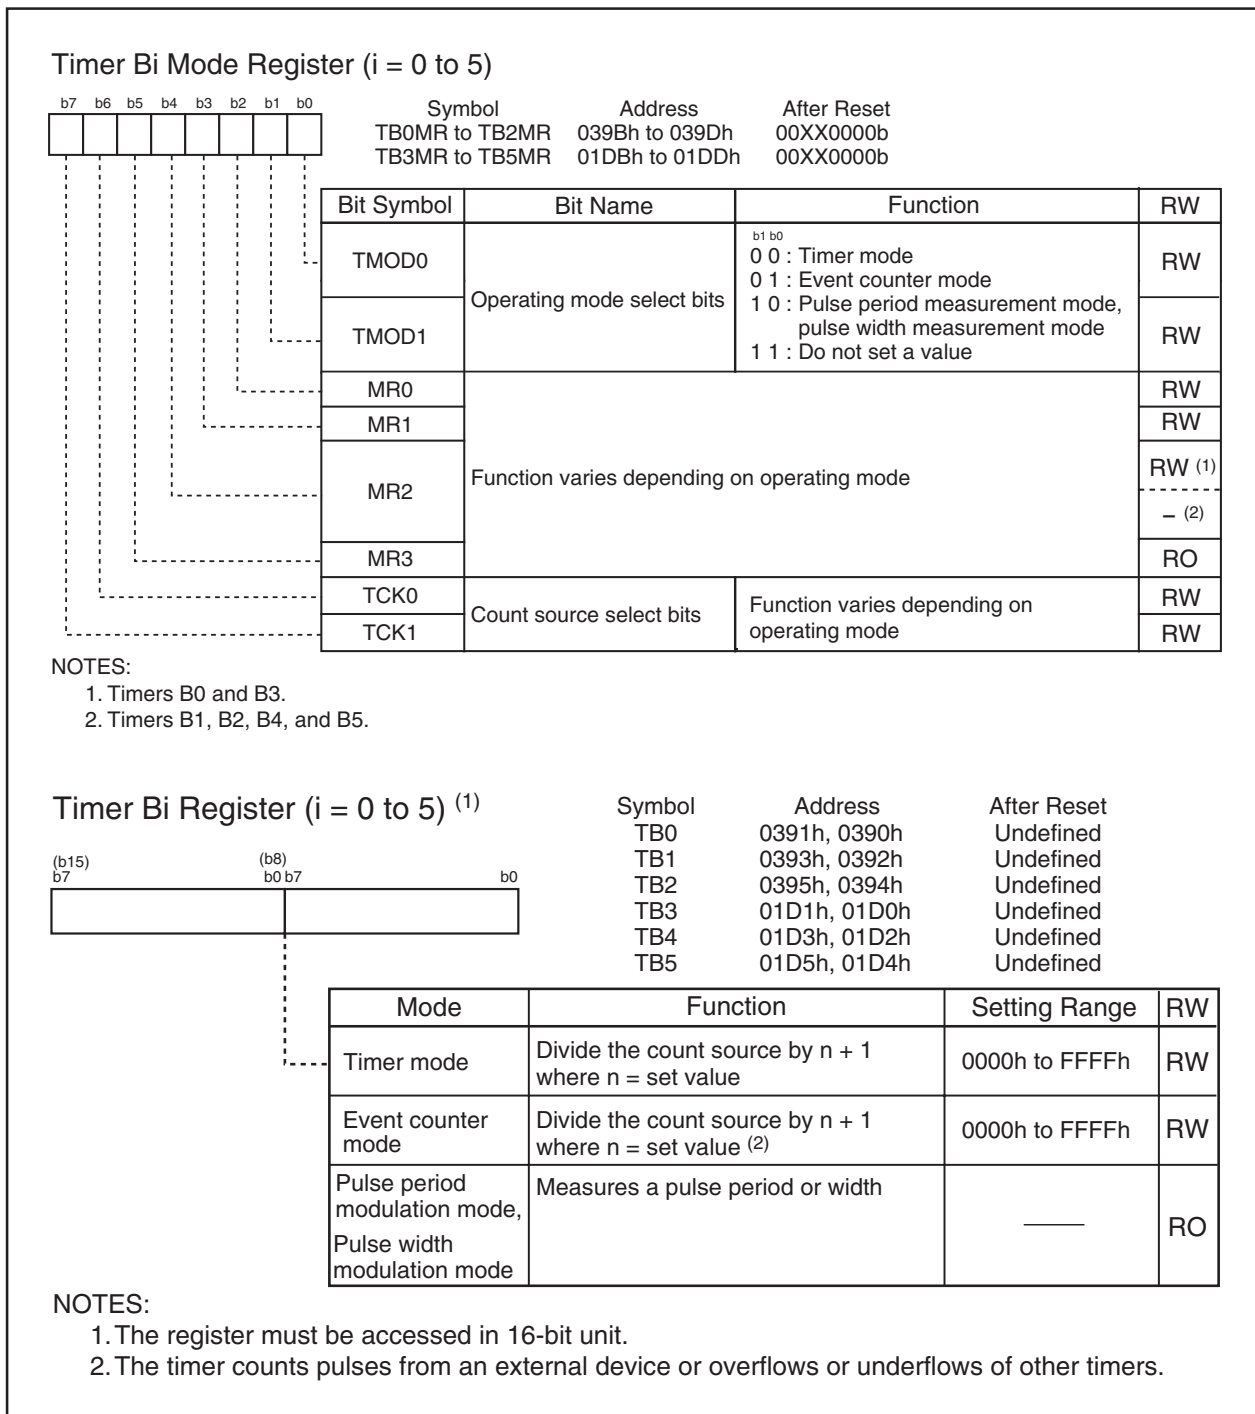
Timer Bi Mode Register (i = 0 to 5)

b7 b6 b5 b4 b3 b2 b1 b0

| Symbol | Address | After Reset |
|---|---|---|
| TB0MR to TB2MR | 039Bh to 039Dh | 00XX0000b |
| TB3MR to TB5MR | 01DBh to 01DDh | 00XX0000b |

| Bit Symbol | Bit Name | Function | RW |
|---|---|---|---|
| TMOD0 | Operating mode select bits | b1 b0<br>0 0 : Timer mode<br>0 1 : Event counter mode<br>1 0 : Pulse period measurement mode, pulse width measurement mode<br>1 1 : Do not set a value | RW |
| TMOD1 | | | RW |
| MR0 | Function varies depending on operating mode | | RW |
| MR1 | | | RW |
| MR2 | | | RW $^{(1)}$<br>– $^{(2)}$ |
| MR3 | | | RO |
| TCK0 | Count source select bits | Function varies depending on operating mode | RW |
| TCK1 | | | RW |

NOTES:
1. Timers B0 and B3.
2. Timers B1, B2, B4, and B5.

Timer Bi Register (i = 0 to 5) $^{(1)}$

(b15) b7 (b8) b0 b7 b0

| Symbol | Address | After Reset |
|---|---|---|
| TB0 | 0391h, 0390h | Undefined |
| TB1 | 0393h, 0392h | Undefined |
| TB2 | 0395h, 0394h | Undefined |
| TB3 | 01D1h, 01D0h | Undefined |
| TB4 | 01D3h, 01D2h | Undefined |
| TB5 | 01D5h, 01D4h | Undefined |

| Mode | Function | Setting Range | RW |
|---|---|---|---|
| Timer mode | Divide the count source by n + 1 where n = set value | 0000h to FFFFh | RW |
| Event counter mode | Divide the count source by n + 1 where n = set value $^{(2)}$ | 0000h to FFFFh | RW |
| Pulse period modulation mode, Pulse width modulation mode | Measures a pulse period or width | —— | RO |

NOTES:
1. The register must be accessed in 16-bit unit.
2. The timer counts pulses from an external device or overflows or underflows of other timers.